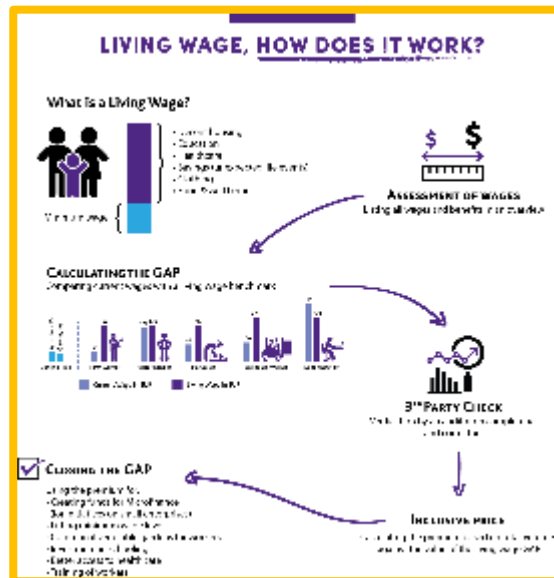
LIVING WAGE, HOW DOES IT WORK?

What is a Living Wage?

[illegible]

Minimum Wage

$ $

Assessment of wages

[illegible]

Calculating the GAP

Comparing current wages to a Living Wage benchmark

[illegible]

3rd Party Check

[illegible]

Closing the GAP

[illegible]

Inclusive price

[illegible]